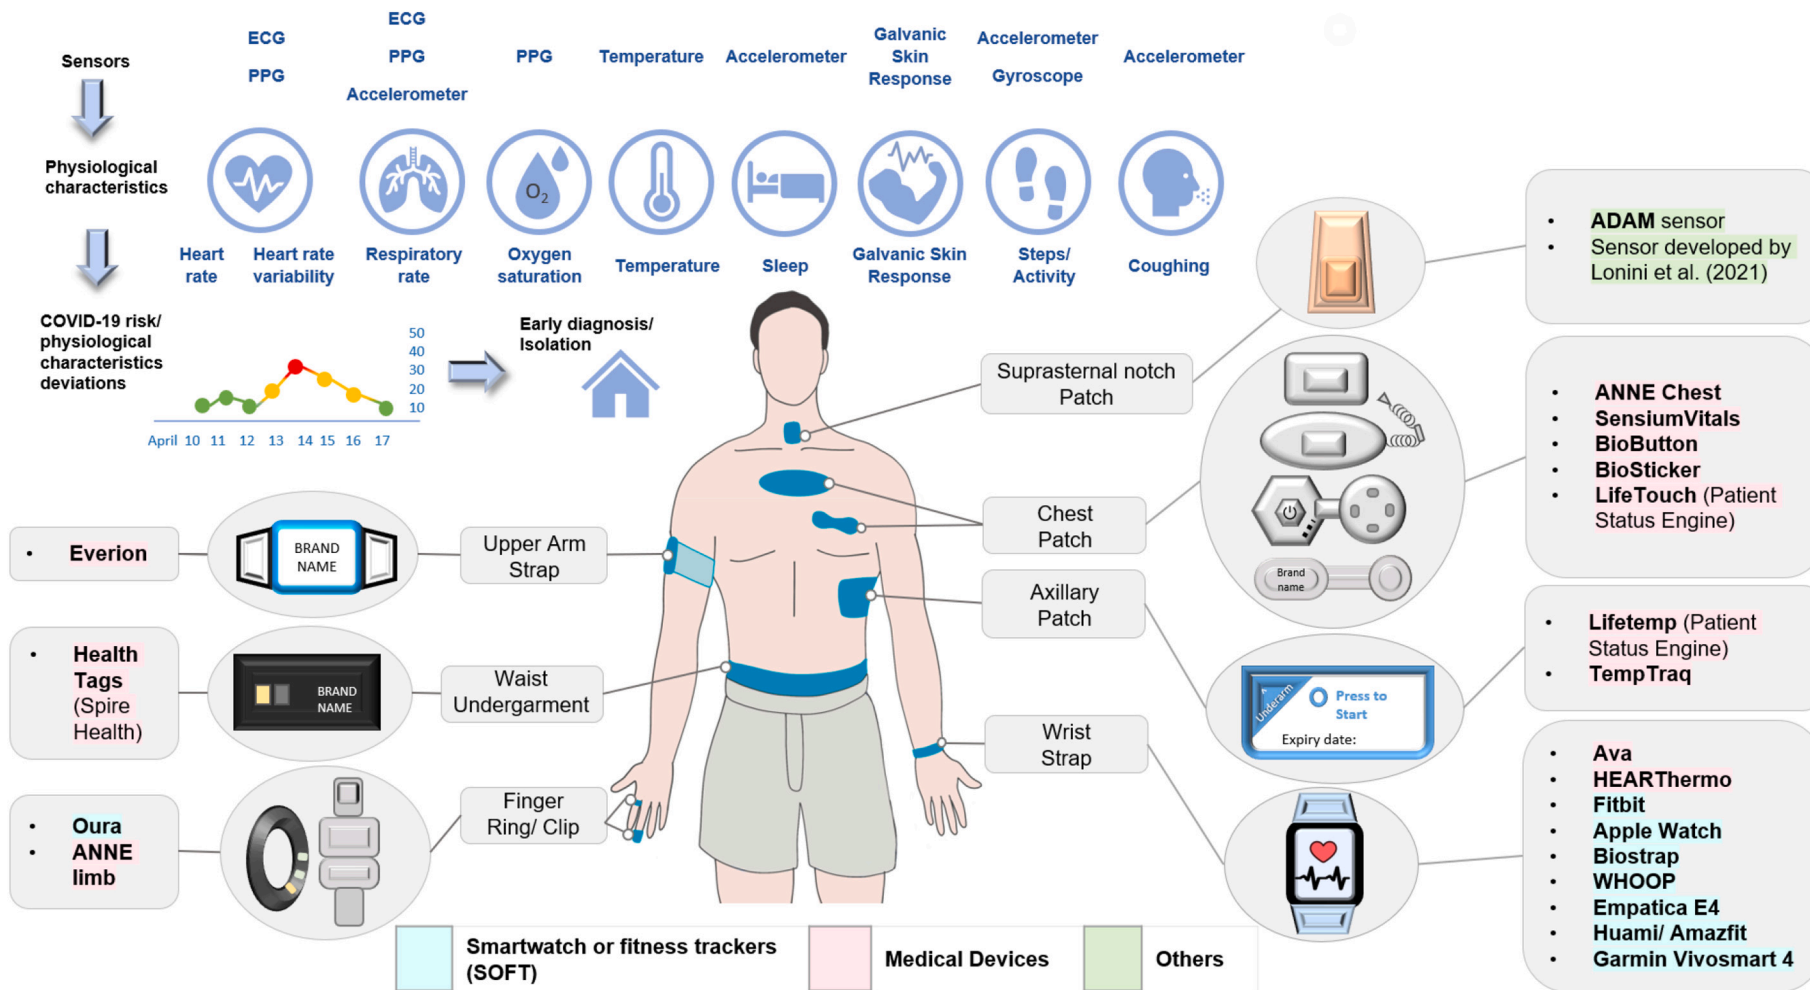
Sensors

Physiological characteristics

COVID-19 risk/ physiological characteristics deviations

ECG
PPG

ECG
PPG
Accelerometer

PPG

Temperature

Accelerometer

Galvanic Skin Response

Accelerometer
Gyroscope

Accelerometer

Heart rate

Heart rate variability

Respiratory rate

$O_2$

Oxygen saturation

Temperature

Sleep

Galvanic Skin Response

Steps/ Activity

Coughing

50
40
30
20
10

April 10 11 12 13 14 15 16 17

Early diagnosis/ Isolation

Suprasternal notch Patch

Chest Patch

Axillary Patch

Wrist Strap

Upper Arm Strap

Waist Undergarment

Finger Ring/ Clip

• ADAM sensor
• Sensor developed by Lonini et al. (2021)

• ANNE Chest
• SensiumVitals
• BioButton
• BioSticker
• LifeTouch (Patient Status Engine)

Brand name

• Lifetemp (Patient Status Engine)
• TempTraq

Underarm
Press to Start
Expiry date:

• Ava
• HEARThermo
• Fitbit
• Apple Watch
• Biostrap
• WHOOP
• Empatica E4
• Huami/ Amazfit
• Garmin Vivosmart 4

• Everion

BRAND NAME

• Health Tags (Spire Health)

BRAND NAME

• Oura
• ANNE limb

Smartwatch or fitness trackers (SOFT)

Medical Devices

Others